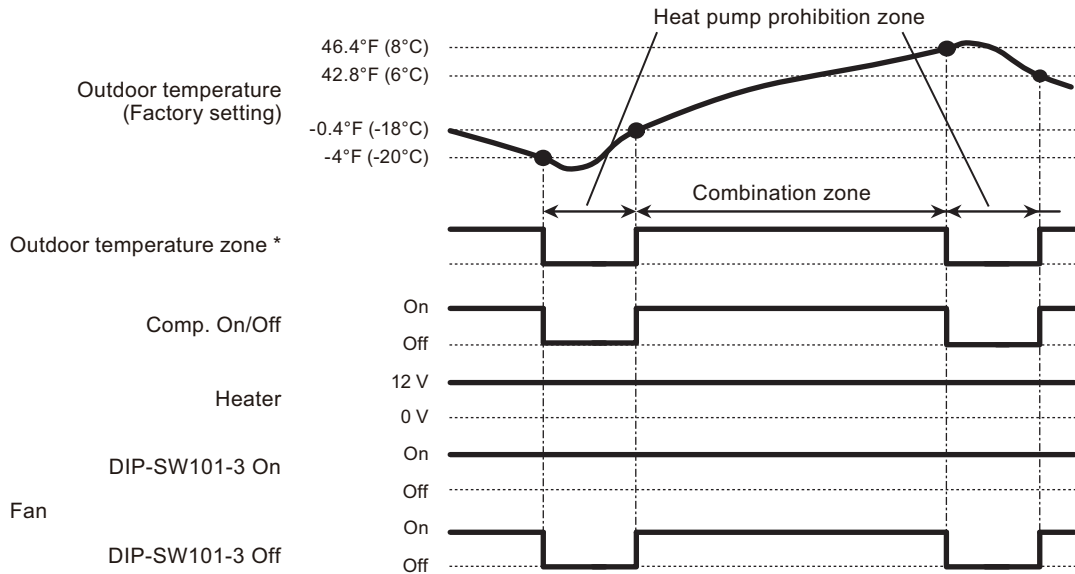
Heat pump prohibition zone

46.4°F (8°C)
42.8°F (6°C)

Outdoor temperature
(Factory setting)

-0.4°F (-18°C)
-4°F (-20°C)

Combination zone

Outdoor temperature zone *

Comp. On/Off
On
Off

Heater
12 V
0 V

DIP-SW101-3 On
On
Off

Fan

DIP-SW101-3 Off
On
Off